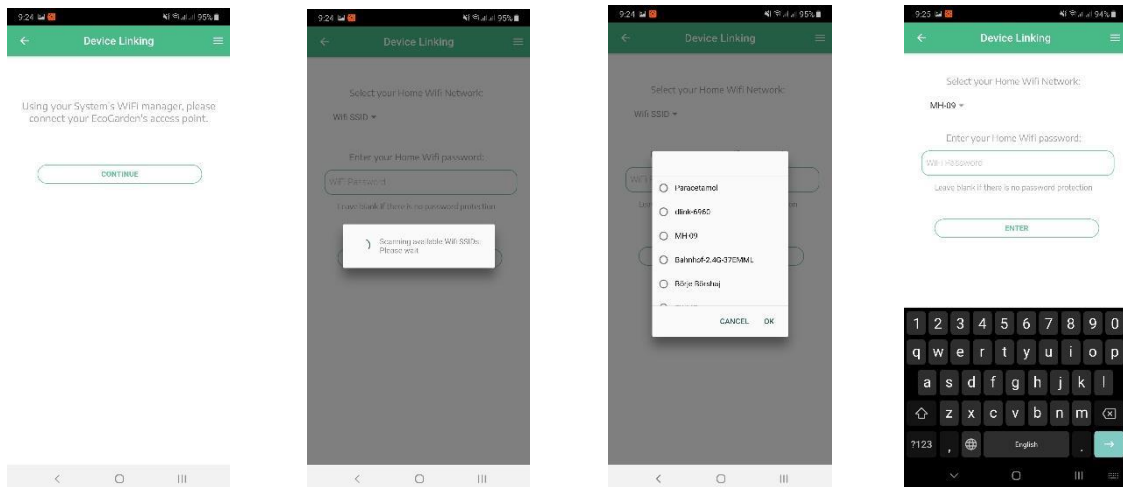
9:24 95%
Device Linking

Using your System's WiFi manager, please connect your EcoGarden's access point.

CONTINUE

9:24 95%
Device Linking

Select your Home Wifi Network:

Wifi SSID

Enter your Home Wifi password:

WiFi Password

Leave blank if there is no password protection

Scanning available Wifi SSIDs. Please wait

9:24 95%
Device Linking

Select your Home Wifi Network:

Wifi SSID

Paracetamol
dlink-6960
MH-09
Bahnhof-2.4G-37EMML
Börje Börshaj

CANCEL OK

9:25 94%
Device Linking

Select your Home Wifi Network:

MH-09

Enter your Home Wifi password:

WiFi Password

Leave blank if there is no password protection

ENTER

1 2 3 4 5 6 7 8 9 0
q w e r t y u i o p
a s d f g h j k l
z x c v b n m
?123 , English .